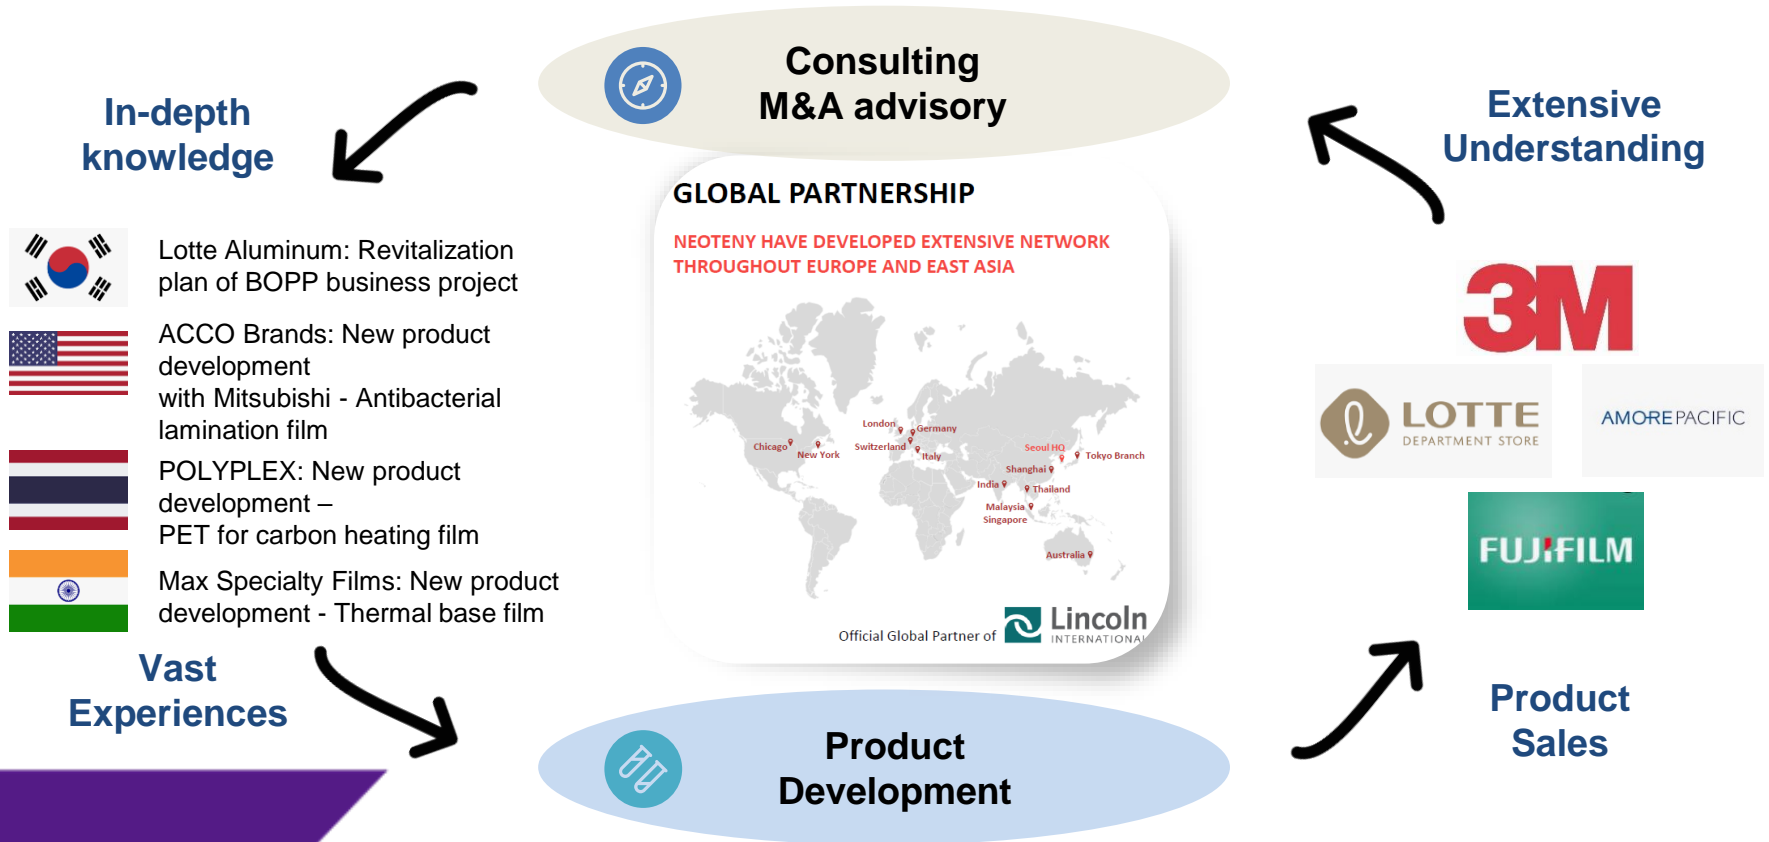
Consulting
M&A advisory

In-depth knowledge

Extensive Understanding

GLOBAL PARTNERSHIP

NEOTENY HAVE DEVELOPED EXTENSIVE NETWORK THROUGHOUT EUROPE AND EAST ASIA

London
Germany
Chicago
New York
Switzerland
Italy
Seoul HQ
Tokyo Branch
Shanghai
India
Thailand
Malaysia
Singapore
Australia

Official Global Partner of Lincoln INTERNATIONAL

Lotte Aluminum: Revitalization plan of BOPP business project

ACCO Brands: New product development with Mitsubishi - Antibacterial lamination film

POLYPLEX: New product development – PET for carbon heating film

Max Specialty Films: New product development - Thermal base film

3M

LOTTE DEPARTMENT STORE

AMOREPACIFIC

FUJIFILM

Vast Experiences

Product Development

Product Sales